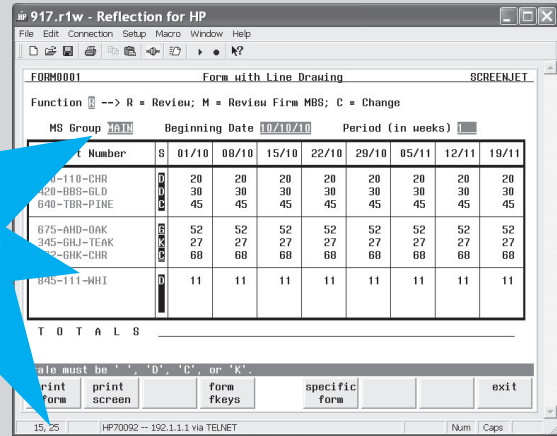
917.r1w - Reflection for HP

File Edit Connection Setup Macro Window Help

FORM0001 Form with Line Drawing SCREENJET

Function R --> R = Review; M = Review Firm MBS; C = Change

MS Group MAIN Beginning Date 10/10/10 Period (in weeks) 1

| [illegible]t Number | S | 01/10 | 08/10 | 15/10 | 22/10 | 29/10 | 05/11 | 12/11 | 19/11 |
|---|---|---|---|---|---|---|---|---|---|
| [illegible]0-110-CHR | D | 20 | 20 | 20 | 20 | 20 | 20 | 20 | 20 |
| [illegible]420-BBS-GLD | D | 30 | 30 | 30 | 30 | 30 | 30 | 30 | 30 |
| 640-TBR-PINE | C | 45 | 45 | 45 | 45 | 45 | 45 | 45 | 45 |
| 675-AHD-OAK | G | 52 | 52 | 52 | 52 | 52 | 52 | 52 | 52 |
| 345-GHJ-TEAK | K | 27 | 27 | 27 | 27 | 27 | 27 | 27 | 27 |
| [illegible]2-GHK-CHR | C | 68 | 68 | 68 | 68 | 68 | 68 | 68 | 68 |
| 845-111-WHI | D | 11 | 11 | 11 | 11 | 11 | 11 | 11 | 11 |

T O T A L S

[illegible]ale must be ' ', 'D', 'C', or 'K'.

print form | print screen | form fkeys | specific form | exit

15, 25 HP70092 -- 192.1.1.1 via TELNET Num Caps